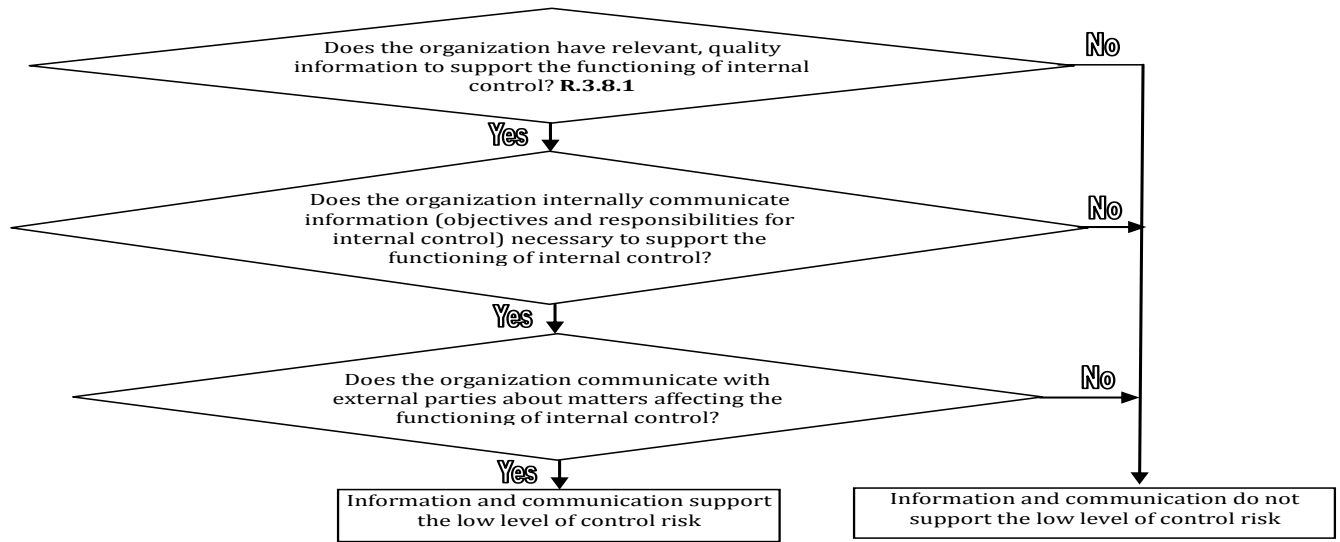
Does the organization have relevant, quality information to support the functioning of internal control? **R.3.8.1**

No

Yes

Does the organization internally communicate information (objectives and responsibilities for internal control) necessary to support the functioning of internal control?

No

Yes

Does the organization communicate with external parties about matters affecting the functioning of internal control?

No

Yes

Information and communication support the low level of control risk

Information and communication do not support the low level of control risk